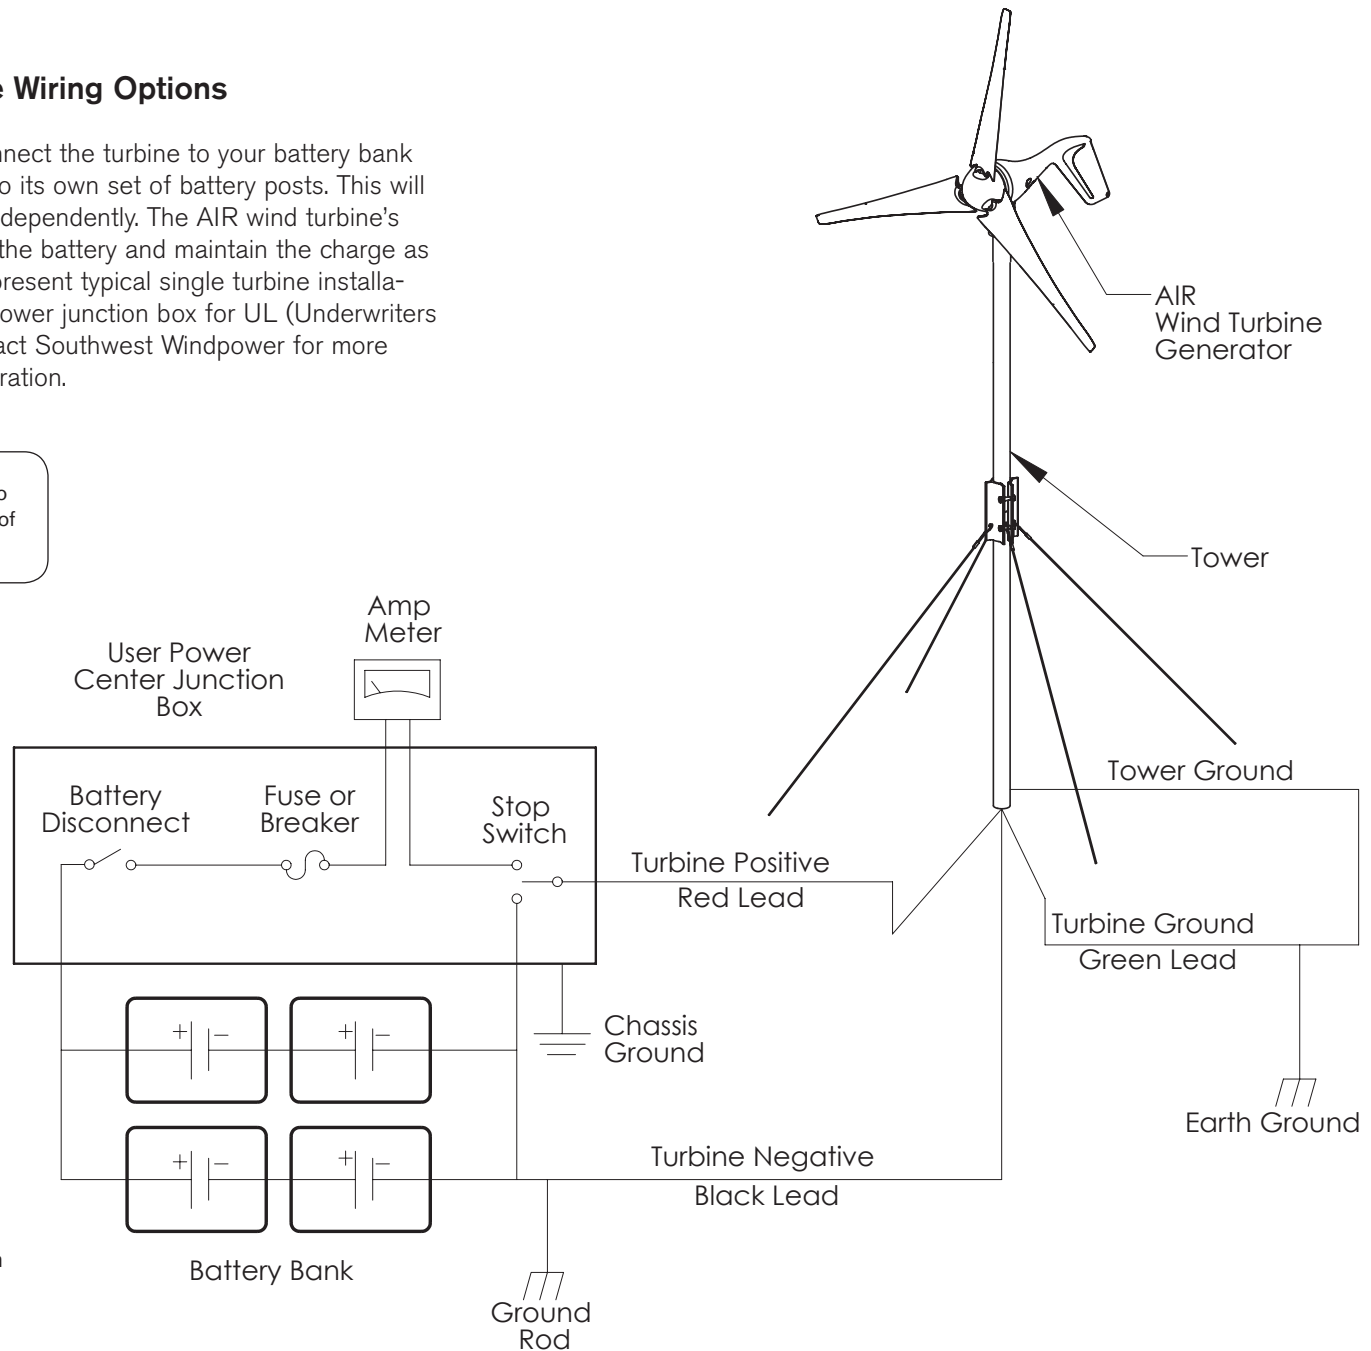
e Wiring Options

nnect the turbine to your battery bank o its own set of battery posts. This will dependently. The AIR wind turbine's the battery and maintain the charge as present typical single turbine installaower junction box for UL (Underwriters act Southwest Windpower for more ration.

o
of

AIR
Wind Turbine
Generator

Tower

Amp
Meter

User Power
Center Junction
Box

Battery
Disconnect

Fuse or
Breaker

Stop
Switch

Turbine Positive
Red Lead

Tower Ground

Turbine Ground
Green Lead

+ | –

+ | –

Chassis
Ground

+ | –

+ | –

Earth Ground

Turbine Negative
Black Lead

n

Battery Bank

Ground
Rod